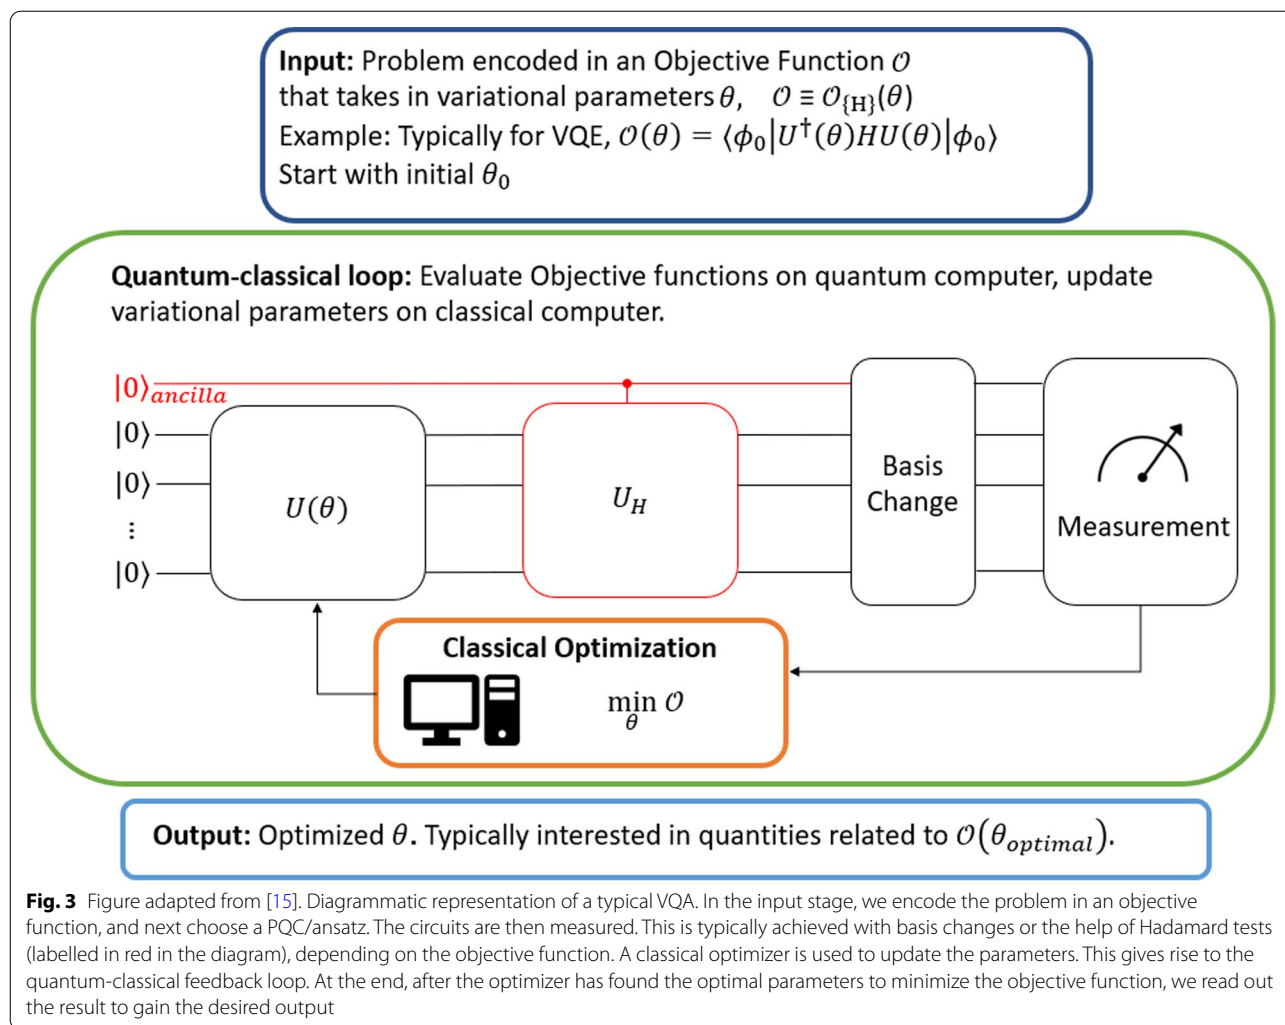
**Input:** Problem encoded in an Objective Function $\mathcal{O}$ that takes in variational parameters $\theta$, $\mathcal{O} \equiv \mathcal{O}_{\{H\}}(\theta)$
Example: Typically for VQE, $\mathcal{O}(\theta) = \langle\phi_0|U^{\dagger}(\theta)HU(\theta)|\phi_0\rangle$
Start with initial $\theta_0$

**Quantum-classical loop:** Evaluate Objective functions on quantum computer, update variational parameters on classical computer.

$|0\rangle_{ancilla}$
$|0\rangle$
$|0\rangle$
$\vdots$
$|0\rangle$

$U(\theta)$

$U_H$

Basis Change

Measurement

**Classical Optimization**

$\min_{\theta} \mathcal{O}$

**Output:** Optimized $\theta$. Typically interested in quantities related to $\mathcal{O}(\theta_{optimal})$.

**Fig. 3** Figure adapted from [15]. Diagrammatic representation of a typical VQA. In the input stage, we encode the problem in an objective function, and next choose a PQC/ansatz. The circuits are then measured. This is typically achieved with basis changes or the help of Hadamard tests (labelled in red in the diagram), depending on the objective function. A classical optimizer is used to update the parameters. This gives rise to the quantum-classical feedback loop. At the end, after the optimizer has found the optimal parameters to minimize the objective function, we read out the result to gain the desired output